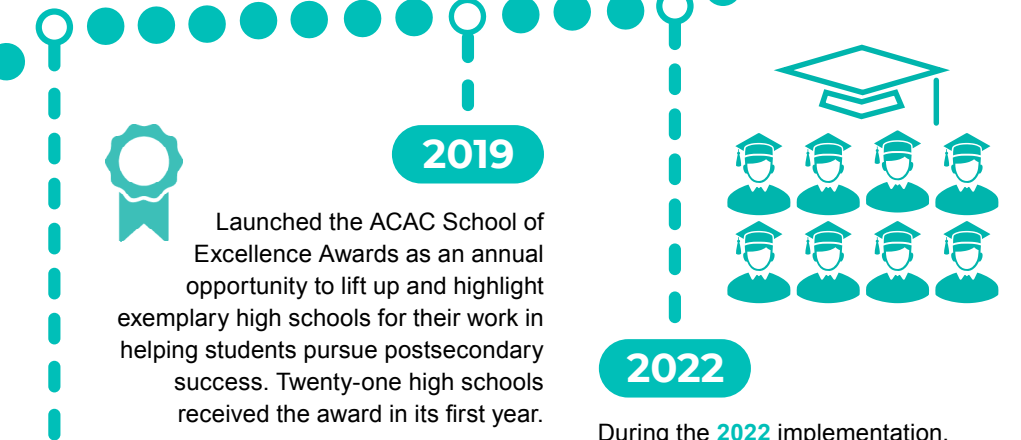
2019

Launched the ACAC School of Excellence Awards as an annual opportunity to lift up and highlight exemplary high schools for their work in helping students pursue postsecondary success. Twenty-one high schools received the award in its first year.

2022

During the 2022 implementation,